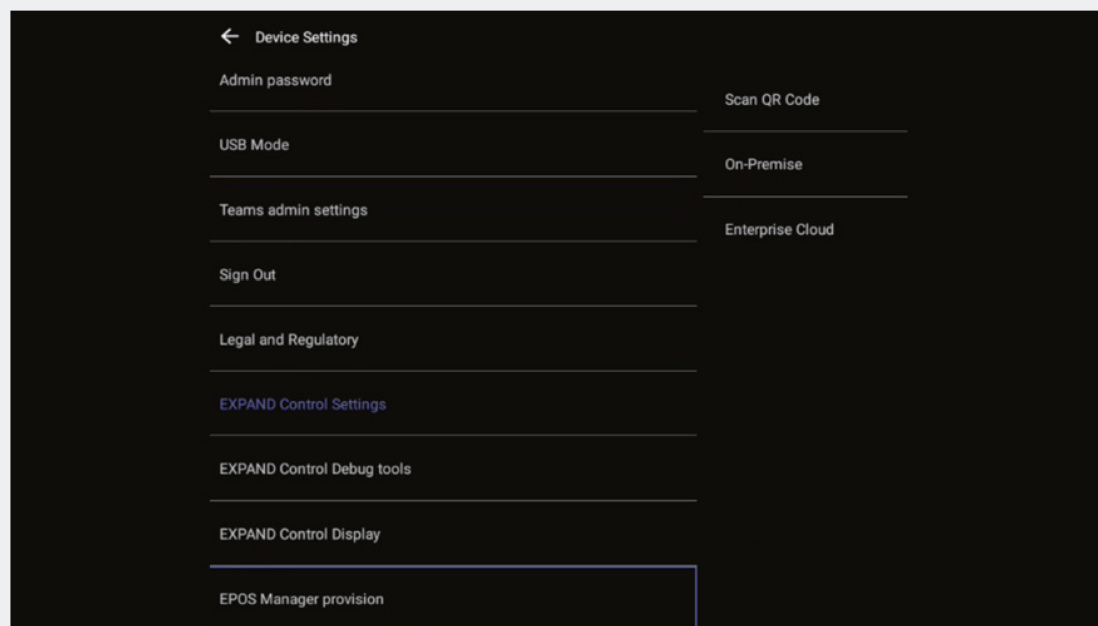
← Device Settings

Admin password

USB Mode

Teams admin settings

Sign Out

Legal and Regulatory

EXPAND Control Settings

EXPAND Control Debug tools

EXPAND Control Display

EPOS Manager provision

Scan QR Code

On-Premise

Enterprise Cloud